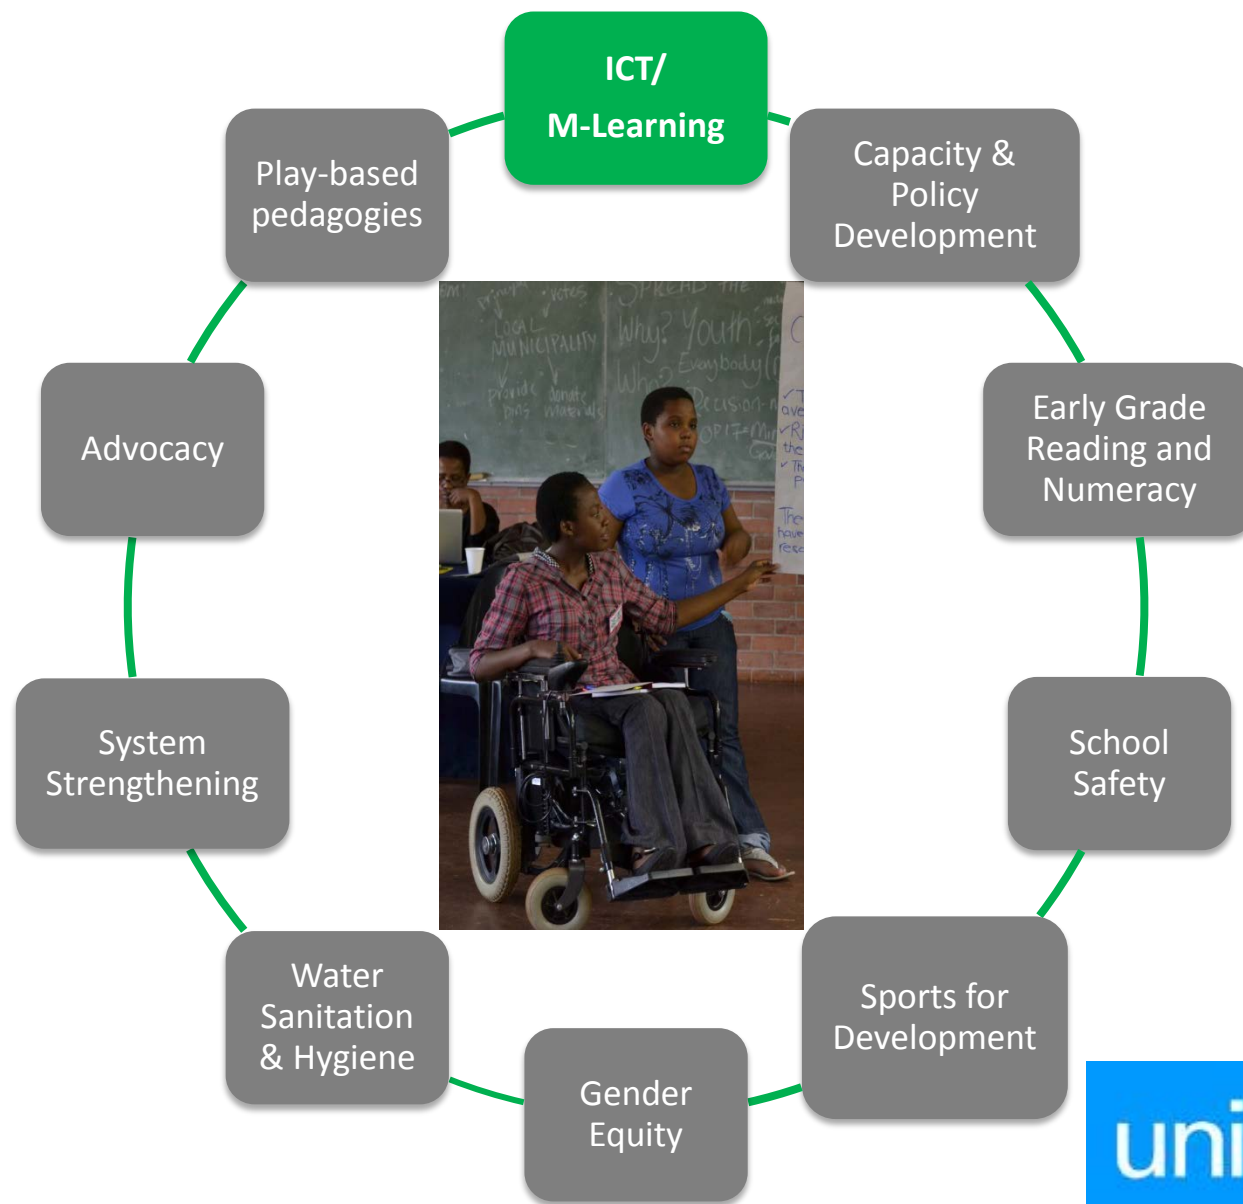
ICT/
M-Learning

Capacity & Policy Development

Early Grade Reading and Numeracy

School Safety

Sports for Development

Gender Equity

Water Sanitation & Hygiene

System Strengthening

Advocacy

Play-based pedagogies

LOCAL MUNICIPALITY

Why? Youth

Everybody

Decision

uni